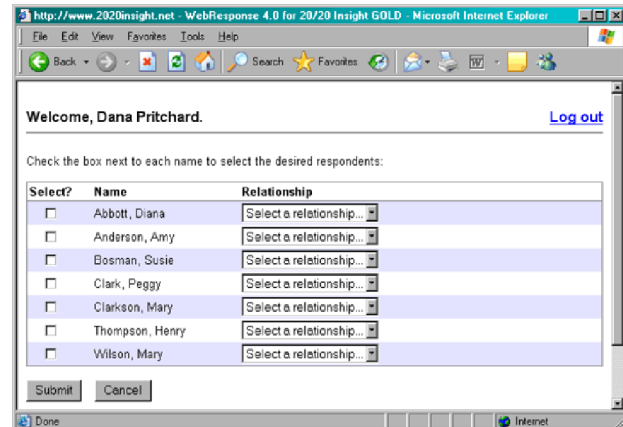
http://www.2020insight.net - WebResponse 4.0 for 20/20 Insight GOLD - Microsoft Internet Explorer

File Edit View Favorites Tools Help

Back Search Favorites

Welcome, Dana Pritchard.

Log out

Check the box next to each name to select the desired respondents:

| Select? | Name | Relationship |
|---|---|---|
| ☐ | Abbott, Diana | Select a relationship... |
| ☐ | Anderson, Amy | Select a relationship... |
| ☐ | Bosman, Susie | Select a relationship... |
| ☐ | Clark, Peggy | Select a relationship... |
| ☐ | Clarkson, Mary | Select a relationship... |
| ☐ | Thompson, Henry | Select a relationship... |
| ☐ | Wilson, Mary | Select a relationship... |

Submit Cancel

Done Internet